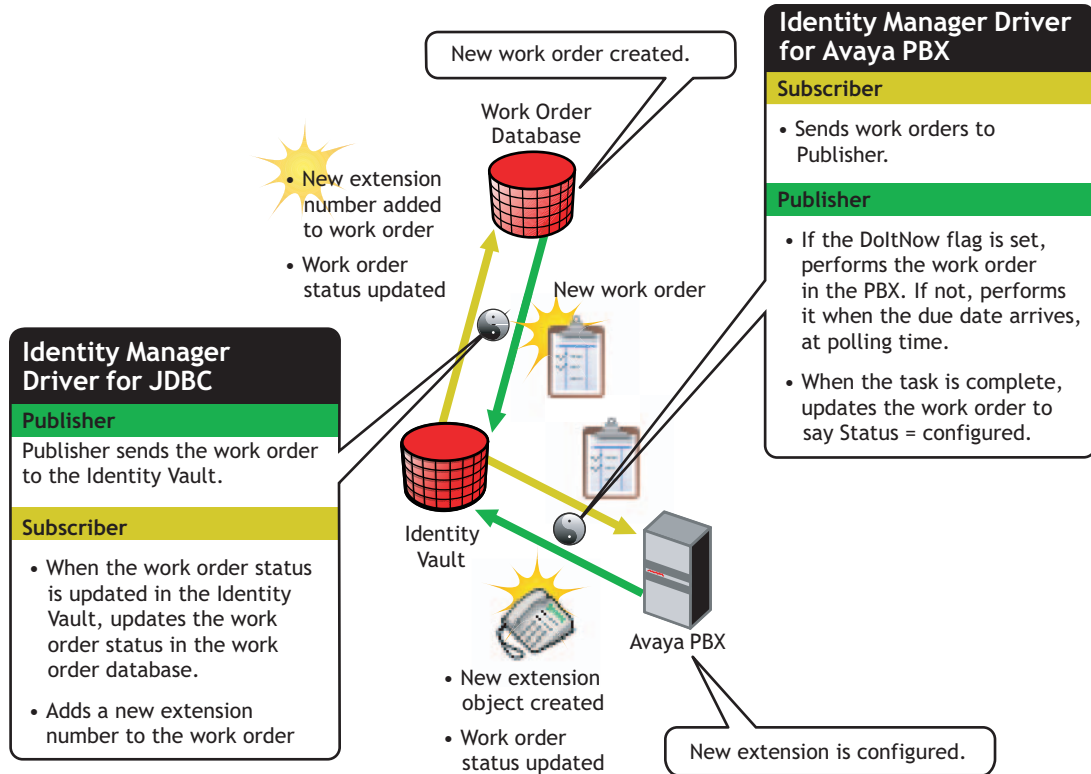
New work order created.

Work Order Database

• New extension number added to work order

• Work order status updated

New work order

Identity Manager Driver for Avaya PBX

Subscriber

• Sends work orders to Publisher.

Publisher

• If the DoItNow flag is set, performs the work order in the PBX. If not, performs it when the due date arrives, at polling time.

• When the task is complete, updates the work order to say Status = configured.

Identity Manager Driver for JDBC

Publisher

Publisher sends the work order to the Identity Vault.

Subscriber

• When the work order status is updated in the Identity Vault, updates the work order status in the work order database.

• Adds a new extension number to the work order

Identity Vault

Avaya PBX

• New extension object created

• Work order status updated

New extension is configured.